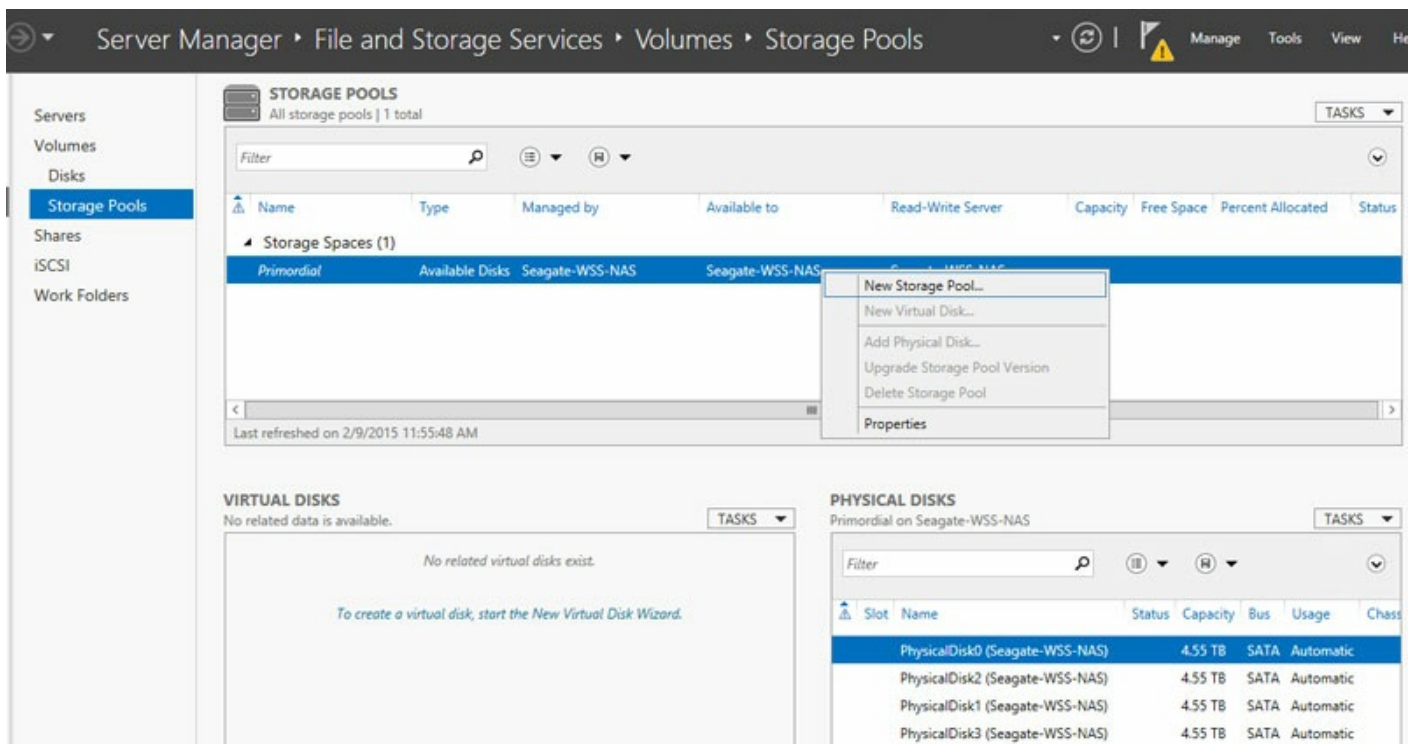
Server Manager • File and Storage Services • Volumes • Storage Pools

Manage Tools View He

Servers
Volumes
Disks
Storage Pools
Shares
iSCSI
Work Folders

STORAGE POOLS
All storage pools | 1 total

TASKS

Filter

| Name | Type | Managed by | Available to | Read-Write Server | Capacity | Free Space | Percent Allocated | Status |
|---|---|---|---|---|---|---|---|---|
| Storage Spaces (1) | | | | | | | | |
| Primordial | Available Disks | Seagate-WSS-NAS | Seagate-WSS-NAS | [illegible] | | | | |

New Storage Pool...
New Virtual Disk...
Add Physical Disk...
Upgrade Storage Pool Version
Delete Storage Pool
Properties

Last refreshed on 2/9/2015 11:55:48 AM

VIRTUAL DISKS
No related data is available.

TASKS

No related virtual disks exist.

To create a virtual disk, start the New Virtual Disk Wizard.

PHYSICAL DISKS
Primordial on Seagate-WSS-NAS

TASKS

Filter

| Slot | Name | Status | Capacity | Bus | Usage | Chass |
|---|---|---|---|---|---|---|
| | PhysicalDisk0 (Seagate-WSS-NAS) | | 4.55 TB | SATA | Automatic | |
| | PhysicalDisk2 (Seagate-WSS-NAS) | | 4.55 TB | SATA | Automatic | |
| | PhysicalDisk1 (Seagate-WSS-NAS) | | 4.55 TB | SATA | Automatic | |
| | PhysicalDisk3 (Seagate-WSS-NAS) | | 4.55 TB | SATA | Automatic | |